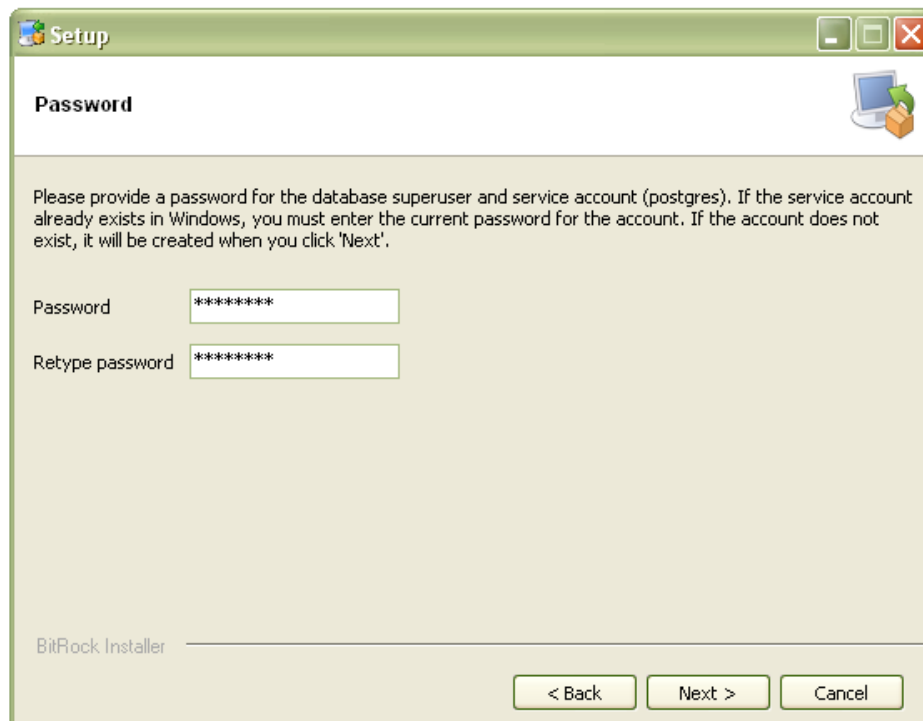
Setup

Password

Please provide a password for the database superuser and service account (postgres). If the service account already exists in Windows, you must enter the current password for the account. If the account does not exist, it will be created when you click 'Next'.

Password ********

Retype password ********

BitRock Installer

< Back Next > Cancel